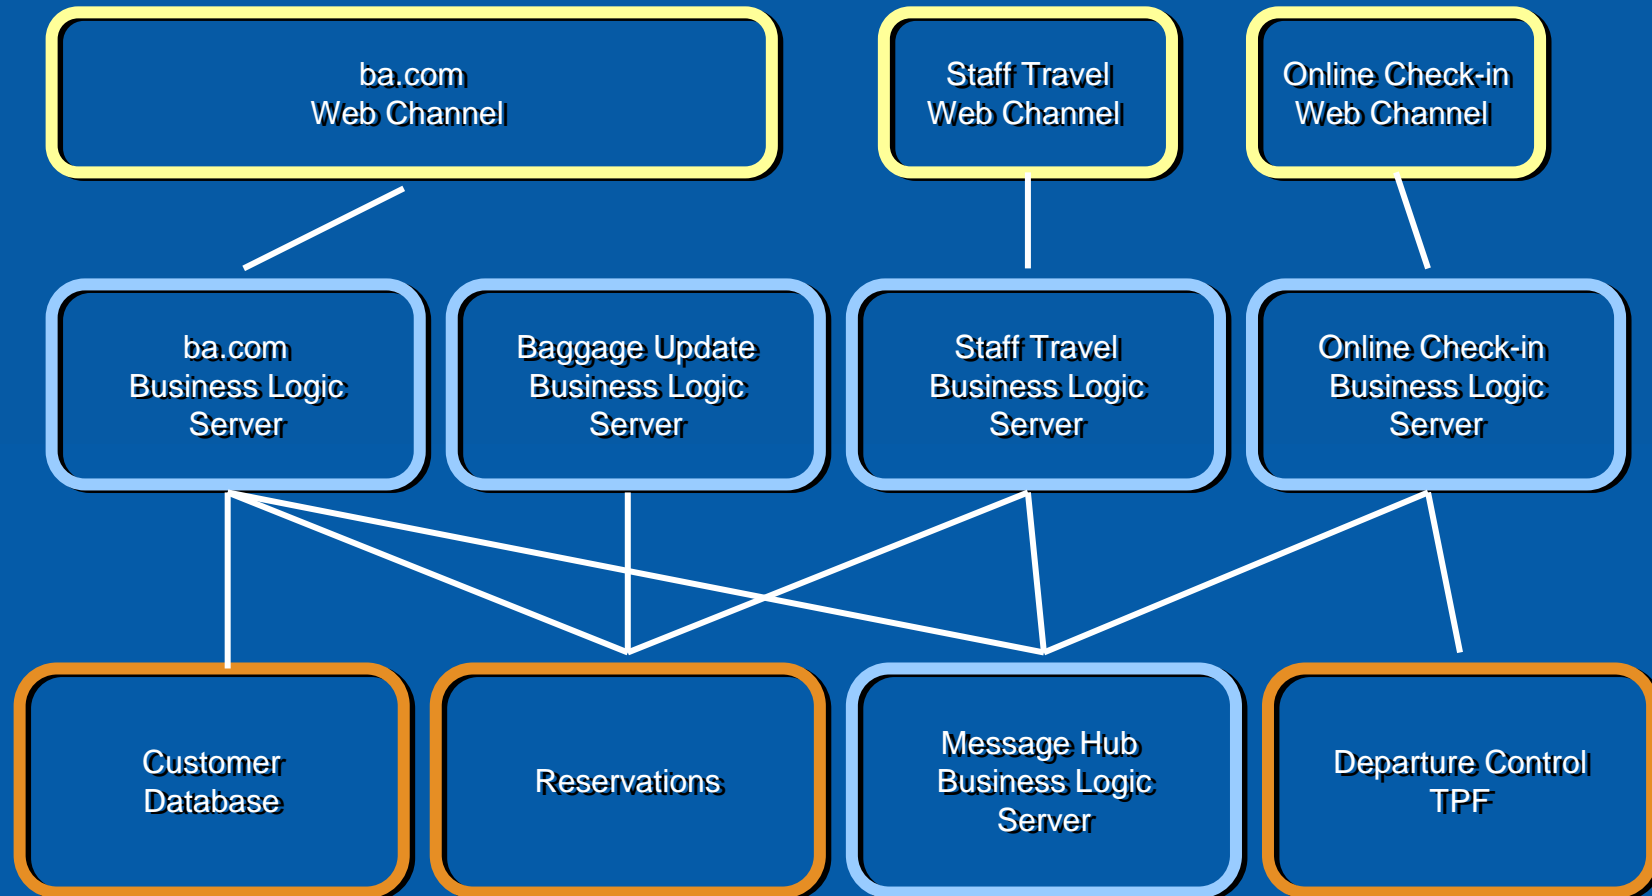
ba.com
Web Channel

Staff Travel
Web Channel

Online Check-in
Web Channel

ba.com
Business Logic
Server

Baggage Update
Business Logic
Server

Staff Travel
Business Logic
Server

Online Check-in
Business Logic
Server

Customer
Database

Reservations

Message Hub
Business Logic
Server

Departure Control
TPF